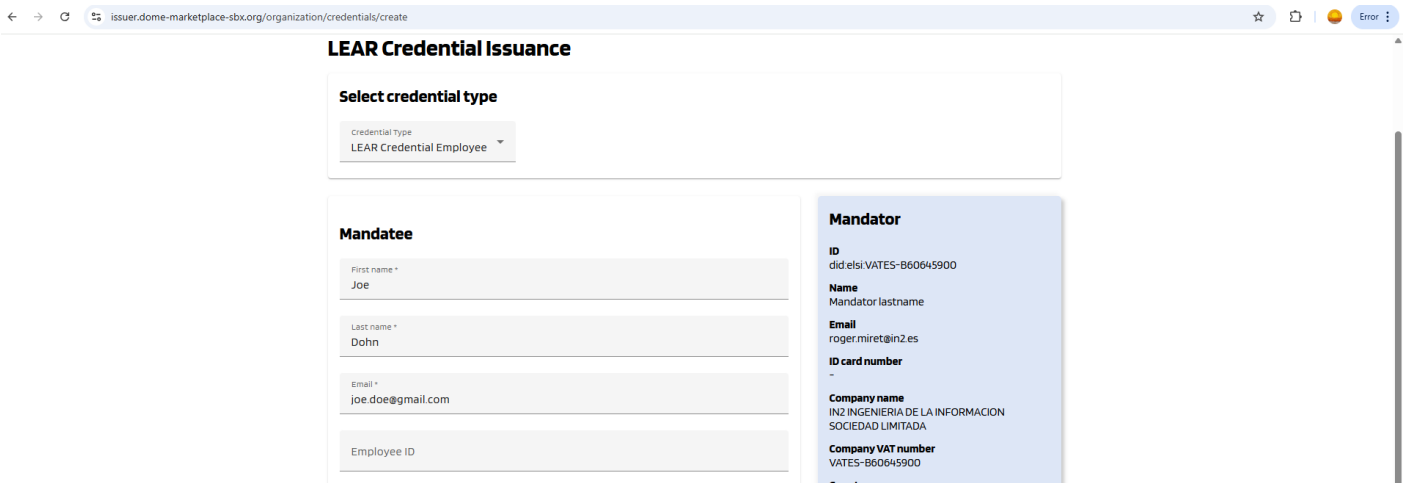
issuer.dome-marketplace-sbx.org/organization/credentials/create

Error

LEAR Credential Issuance

Select credential type

Credential Type
LEAR Credential Employee

Mandatee

First name *
Joe

Last name *
Dohn

Email *
joe.doe@gmail.com

Employee ID

Mandator

ID
did:elsi:VATES-B60645900

Name
Mandator lastname

Email
roger.miret@in2.es

ID card number
-

Company name
IN2 INGENIERIA DE LA INFORMACION SOCIEDAD LIMITADA

Company VAT number
VATES-B60645900

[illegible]